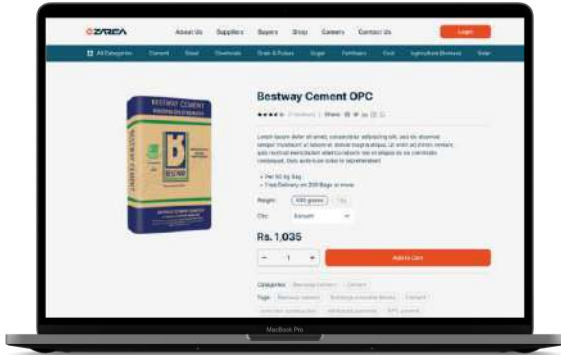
ZAREA About Us Suppliers Buyers Shop Careers Contact Us Login

All Categories Cement Steel Chemicals Grain & Pulses Sugar Fertilizers Coal Agriculture Biomass Solar

BESTWAY CEMENT

Bestway Cement OPC

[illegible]

Lorem ipsum dolor sit amet, consectetur adipiscing elit, sed do eiusmod tempor incididunt ut labore et dolore magna aliqua. Ut enim ad minim veniam, quis nostrud exercitation ullamco laboris nisi ut aliquip ex ea commodo consequat. Duis aute irure dolor in reprehenderit

• Per 50 kg Bag
• Free Delivery on 200 Bags or more

Weight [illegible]
City Karachi

Rs. 1,035

- 1 + Add to Cart

Categories: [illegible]
Tags: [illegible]

MacBook Pro